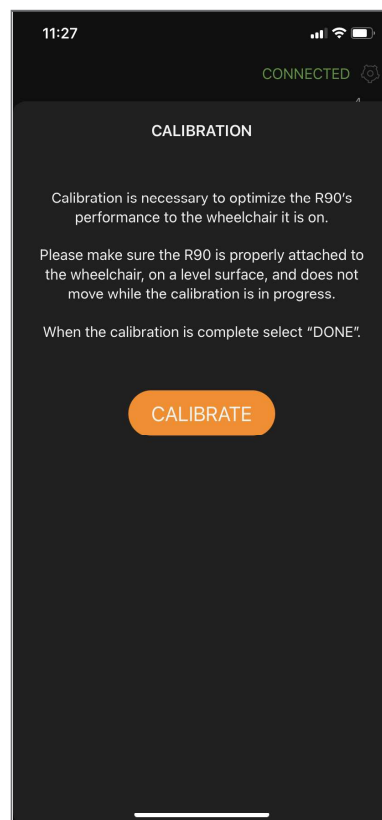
11:27

CONNECTED

CALIBRATION

Calibration is necessary to optimize the R90's performance to the wheelchair it is on.

Please make sure the R90 is properly attached to the wheelchair, on a level surface, and does not move while the calibration is in progress.

When the calibration is complete select "DONE".

CALIBRATE